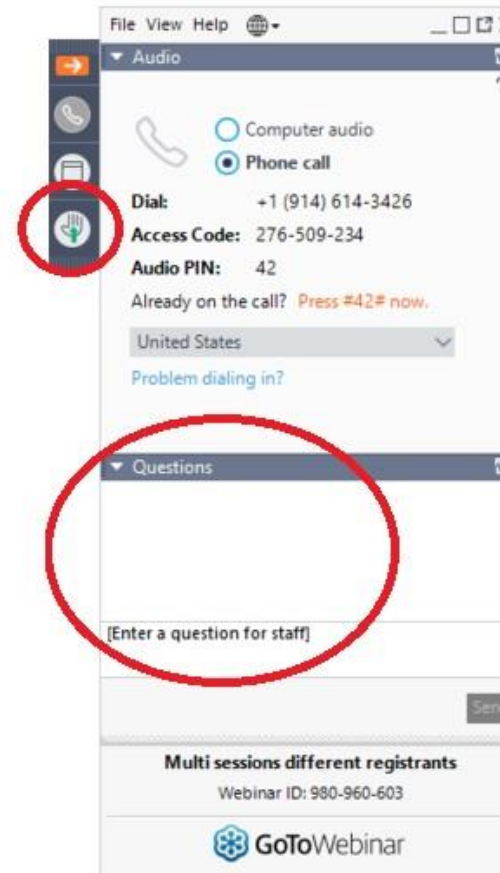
File View Help

Audio

Computer audio

Phone call

Dial: +1 (914) 614-3426

Access Code: 276-509-234

Audio PIN: 42

Already on the call? Press #42# now.

United States

Problem dialing in?

Questions

[Enter a question for staff]

Sen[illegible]

Multi sessions different registrants

Webinar ID: 980-960-603

GoToWebinar